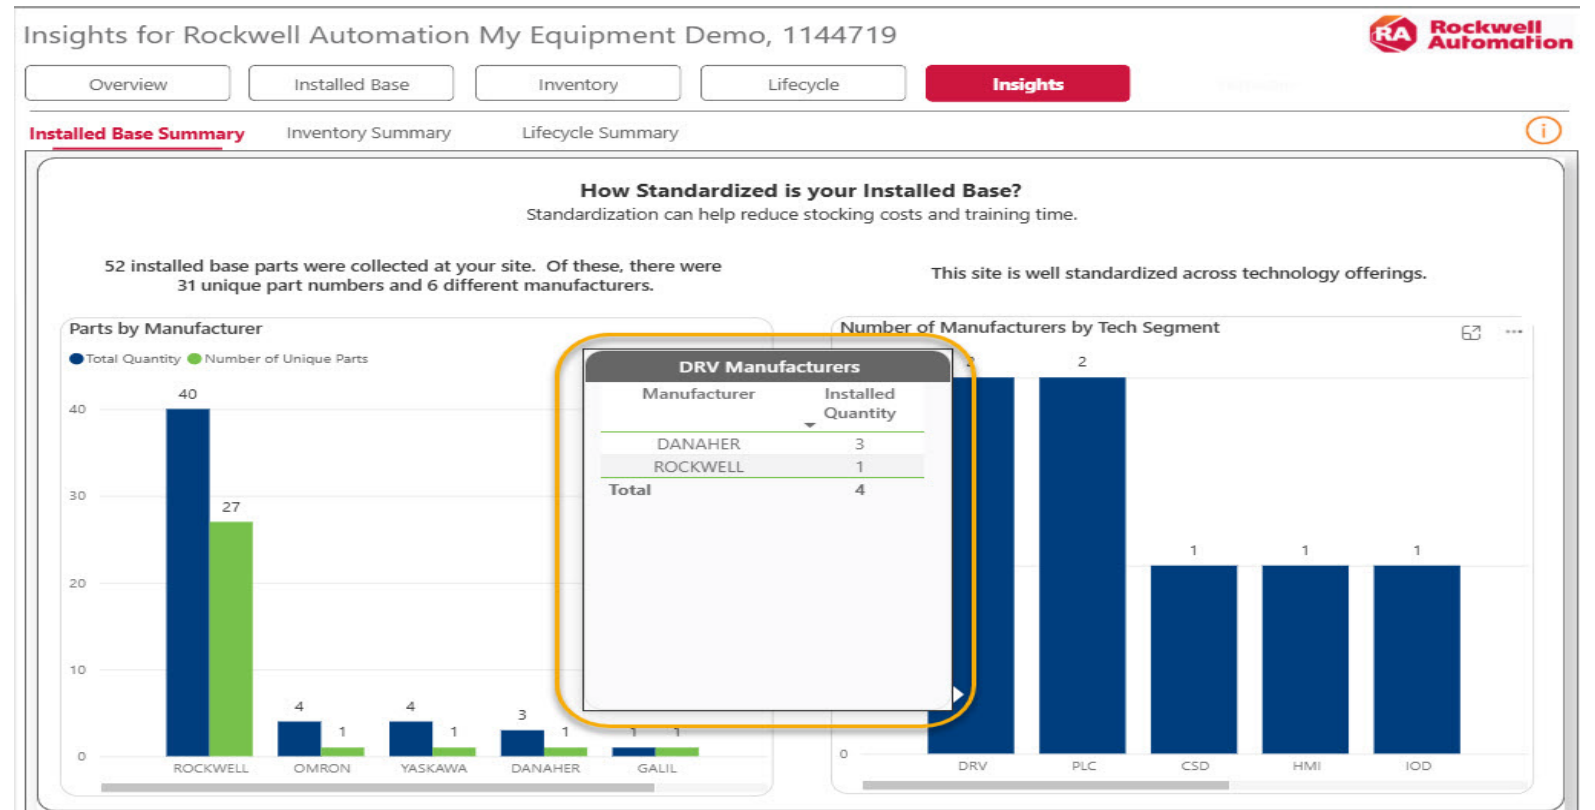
Insights for Rockwell Automation My Equipment Demo, 1144719

RA Rockwell Automation

Overview | Installed Base | Inventory | Lifecycle | Insights

Installed Base Summary | Inventory Summary | Lifecycle Summary

How Standardized is your Installed Base?
Standardization can help reduce stocking costs and training time.

52 installed base parts were collected at your site. Of these, there were 31 unique part numbers and 6 different manufacturers.

This site is well standardized across technology offerings.

Parts by Manufacturer

Total Quantity  Number of Unique Parts

40
30
20
10
0

40 27 4 1 4 1 3 1 1 1

ROCKWELL OMRON YASKAWA DANAHER GALIL

DRV Manufacturers

| Manufacturer | Installed Quantity |
|---|---|
| DANAHER | 3 |
| ROCKWELL | 1 |
| Total | 4 |

Number of Manufacturers by Tech Segment

2 2 1 1 1

0

DRV PLC CSD HMI IOD